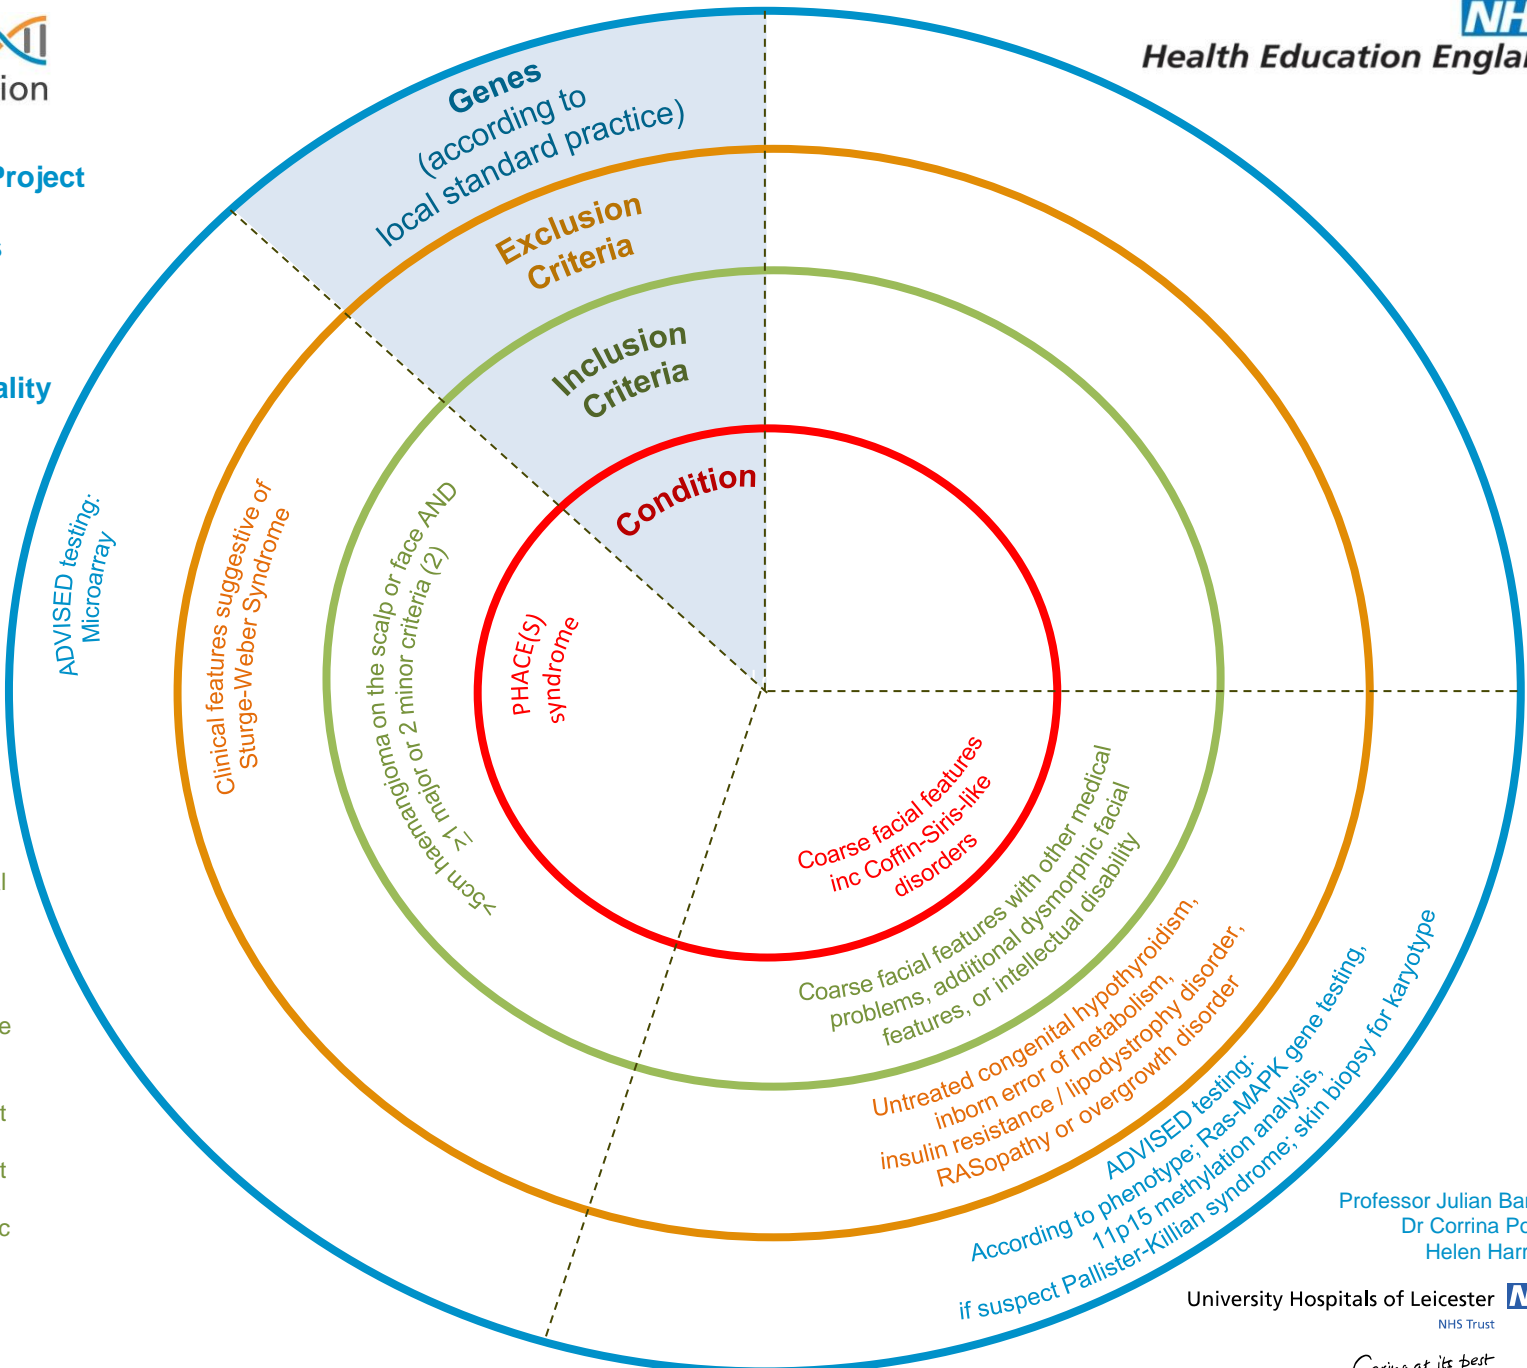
ion

Project

ality

l

e

t

t

c

NHS
Health Education Engla

Genes (according to local standard practice)

Exclusion Criteria

Inclusion Criteria

Condition

ADVISED testing: Microarray

Clinical features suggestive of Sturge-Weber Syndrome

>5cm haemangioma on the scalp or face AND ≥1 major or 2 minor criteria (2)

PHACE(S) syndrome

Coarse facial features inc Coffin-Siris-like disorders

Coarse facial features with other medical problems, additional dysmorphic facial features, or intellectual disability

Untreated congenital hypothyroidism, inborn error of metabolism, insulin resistance / lipodystrophy disorder, RASopathy or overgrowth disorder

ADVISED testing: According to phenotype; Ras-MAPK gene testing, 11p15 methylation analysis, if suspect Pallister-Killian syndrome; skin biopsy for karyotype

Professor Julian Bar
Dr Corrina Po
Helen Harr

University Hospitals of Leicester
NHS Trust
Caring at its best